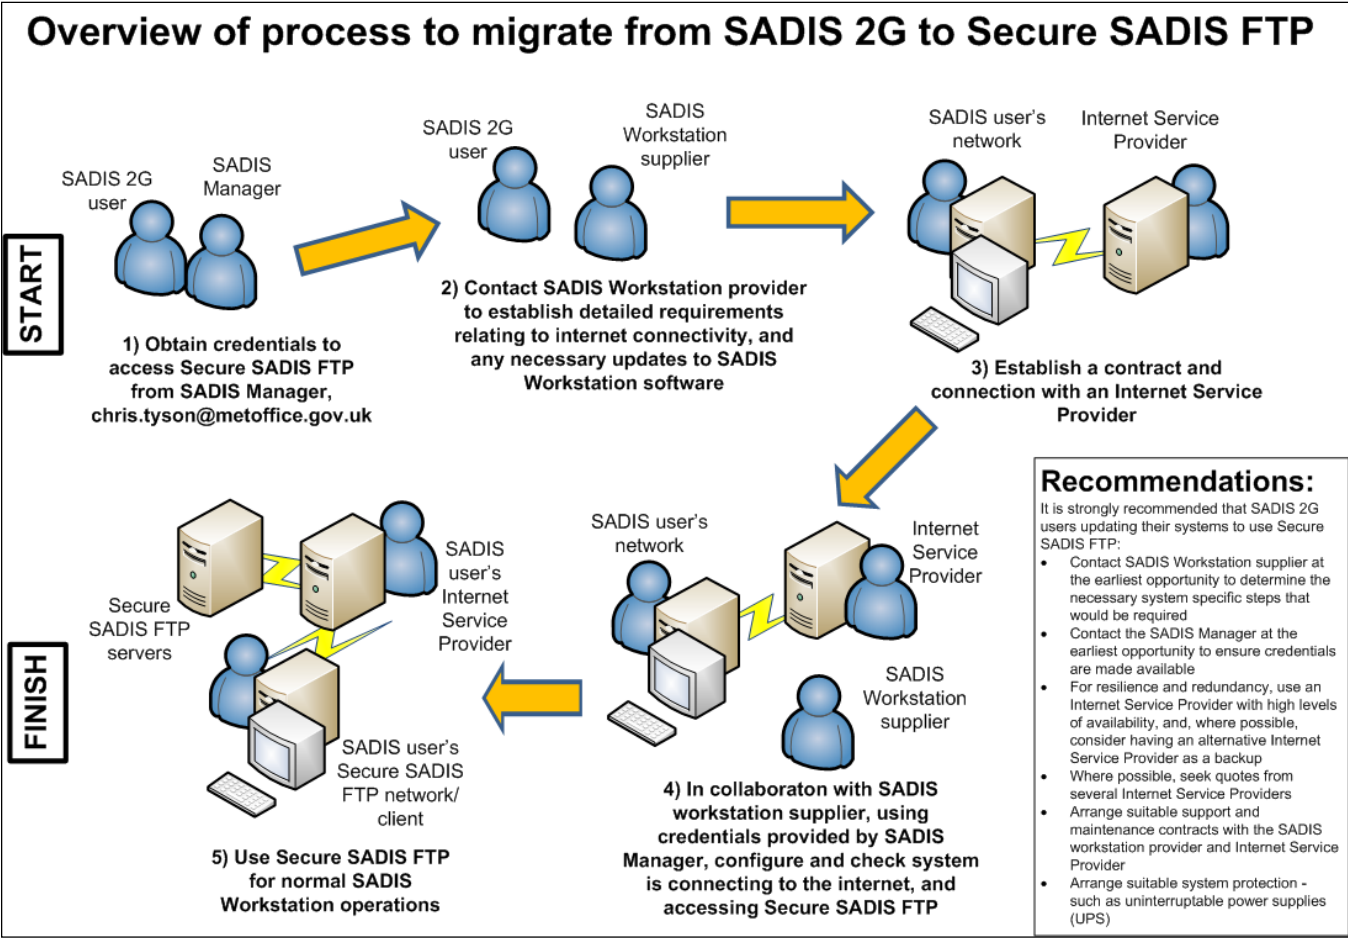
Overview of process to migrate from SADIS 2G to Secure SADIS FTP

START

SADIS 2G user

SADIS Manager

1) Obtain credentials to access Secure SADIS FTP from SADIS Manager, chris.tyson@metoffice.gov.uk

SADIS 2G user

SADIS Workstation supplier

2) Contact SADIS Workstation provider to establish detailed requirements relating to internet connectivity, and any necessary updates to SADIS Workstation software

SADIS user's network

Internet Service Provider

3) Establish a contract and connection with an Internet Service Provider

Recommendations:

It is strongly recommended that SADIS 2G users updating their systems to use Secure SADIS FTP:

- Contact SADIS Workstation supplier at the earliest opportunity to determine the necessary system specific steps that would be required
- Contact the SADIS Manager at the earliest opportunity to ensure credentials are made available
- For resilience and redundancy, use an Internet Service Provider with high levels of availability, and, where possible, consider having an alternative Internet Service Provider as a backup
- Where possible, seek quotes from several Internet Service Providers
- Arrange suitable support and maintenance contracts with the SADIS workstation provider and Internet Service Provider
- Arrange suitable system protection - such as uninterruptable power supplies (UPS)

FINISH

Secure SADIS FTP servers

SADIS user's Internet Service Provider

SADIS user's Secure SADIS FTP network/ client

5) Use Secure SADIS FTP for normal SADIS Workstation operations

SADIS user's network

Internet Service Provider

SADIS Workstation supplier

4) In collaboraton with SADIS workstation supplier, using credentials provided by SADIS Manager, configure and check system is connecting to the internet, and accessing Secure SADIS FTP